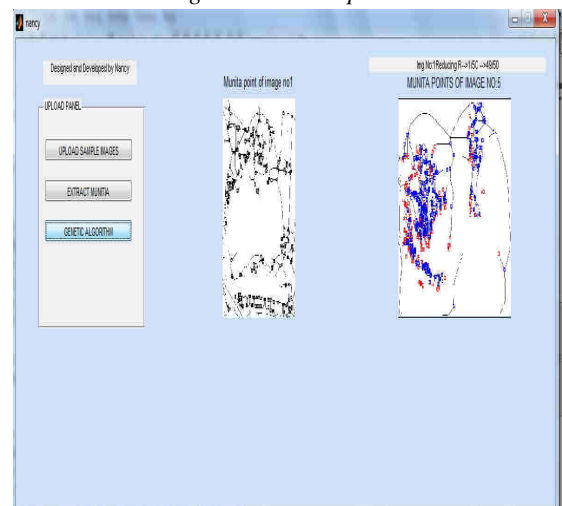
nancy

Designed and Developed by Nancy

UPLOAD PANEL

UPLOAD SAMPLE IMAGES

EXTRACT MUNITA

GENETIC ALGORITHM

Munita point of image no1

Img No1Reducing R-->I/5C -->49/50

MUNITA POINTS OF IMAGE NO:5